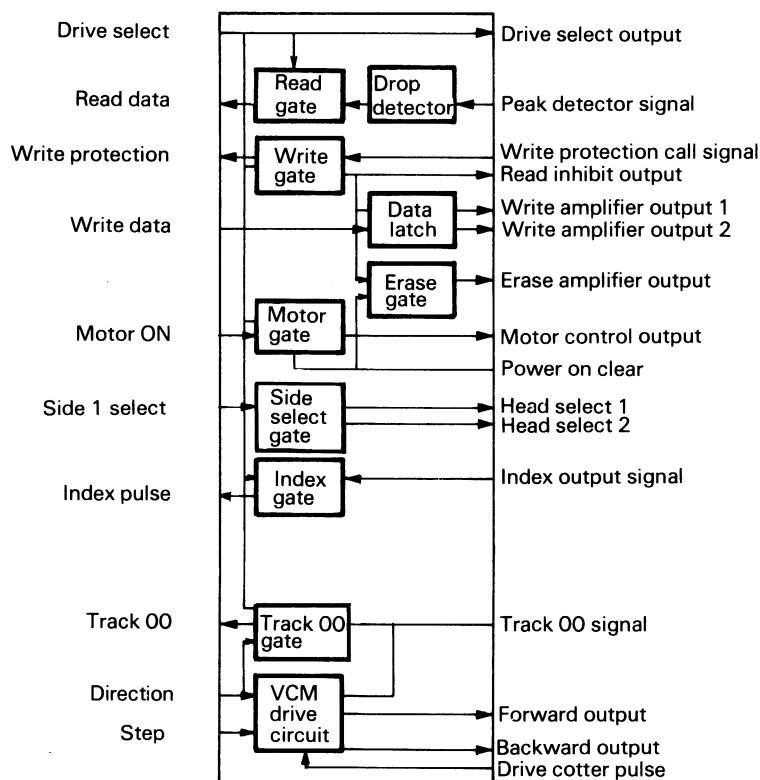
Drive select
Read data
Write protection
Write data
Motor ON
Side 1 select
Index pulse
Track 00
Direction
Step

Read gate
Drop detector
Write gate
Data latch
Erase gate
Motor gate
Side select gate
Index gate
Track 00 gate
VCM drive circuit

Drive select output
Peak detector signal
Write protection call signal
Read inhibit output
Write amplifier output 1
Write amplifier output 2
Erase amplifier output
Motor control output
Power on clear
Head select 1
Head select 2
Index output signal
Track 00 signal
Forward output
Backward output
Drive cotter pulse